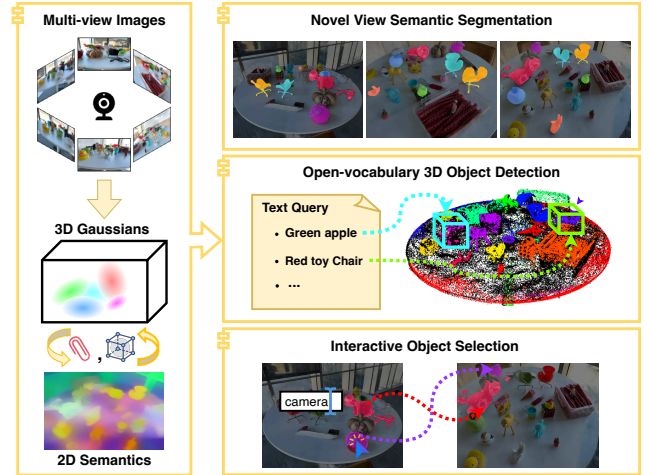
Multi-view Images

3D Gaussians

2D Semantics

Novel View Semantic Segmentation

Open-vocabulary 3D Object Detection

Text Query

• Green apple

• Red toy Chair

• ...

Interactive Object Selection

camera